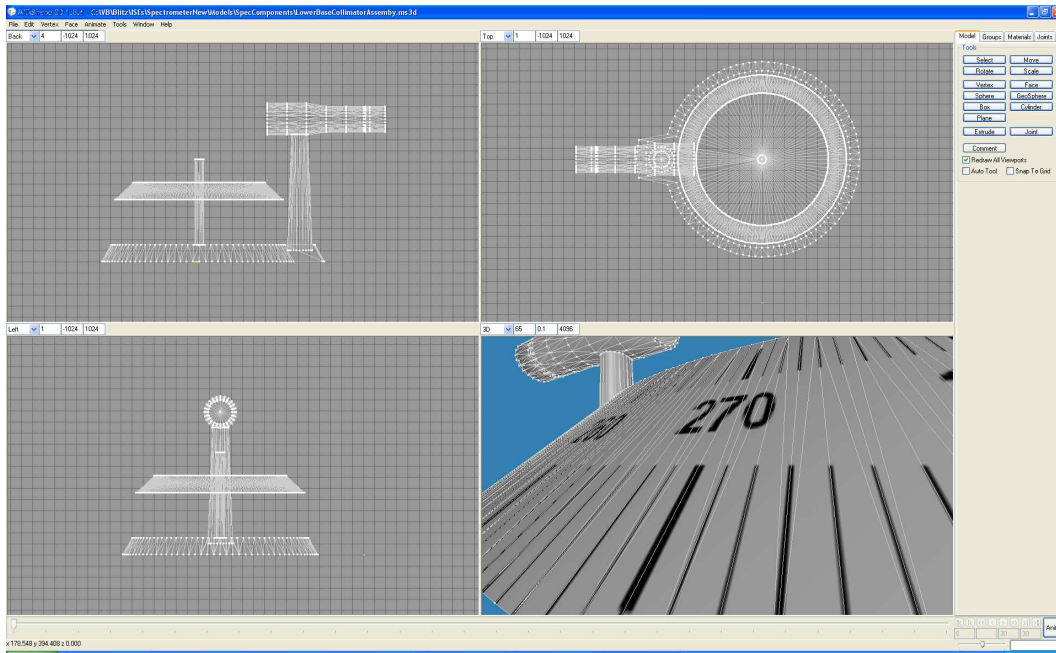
MilkShape 3D 1.8.4 - C:\VB\Blitz\ISEs\SpectrometerNew\Models\SpecComponents\LowerBaseCollimatorAssemby.ms3d

File Edit Vertex Face Animate Tools Window Help

Back 4 -1024 1024

Top 1 -1024 1024

Left 1 -1024 1024

3D 65 0.1 4096

Model Groups Materials Joints

Tools

Select Move
Rotate Scale
Vertex Face
Sphere GeoSphere
Box Cylinder
Plane
Extrude Joint

Comment

Redraw All Viewports
Auto Tool Snap To Grid

270

Anim

0 30 30

x 178.548 y 394.408 z 0.000